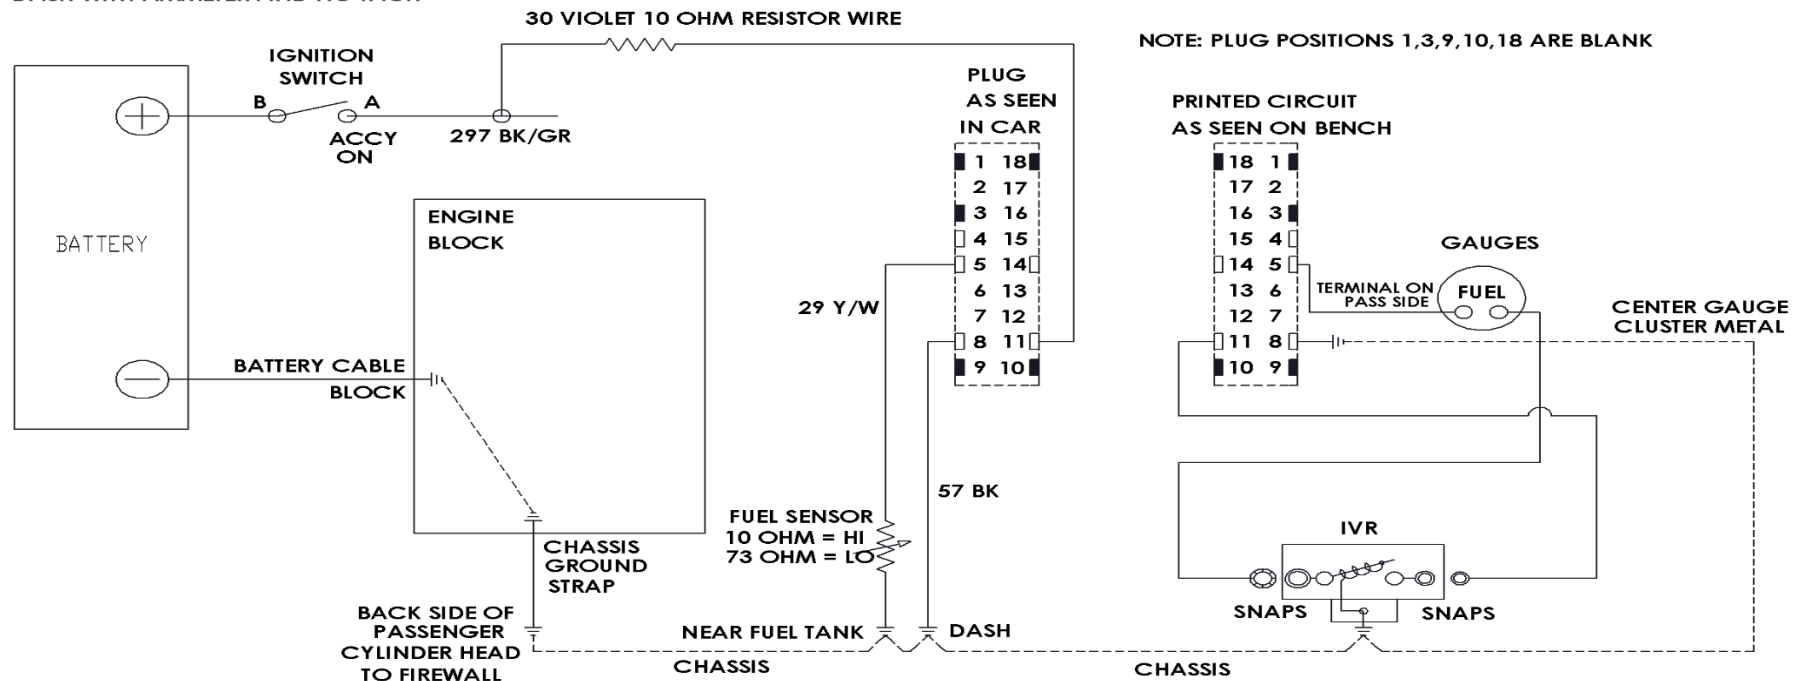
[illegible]

30 VIOLET 10 OHM RESISTOR WIRE

NOTE: PLUG POSITIONS 1,3,9,10,18 ARE BLANK

IGNITION SWITCH

B

A

ACCY ON

297 BK/GR

BATTERY

PLUG AS SEEN IN CAR

1 18
2 17
3 16
4 15
5 14
6 13
7 12
8 11
9 10

PRINTED CIRCUIT AS SEEN ON BENCH

18 1
17 2
16 3
15 4
14 5
13 6
12 7
11 8
10 9

GAUGES

TERMINAL ON PASS SIDE

FUEL

CENTER GAUGE CLUSTER METAL

ENGINE BLOCK

29 Y/W

BATTERY CABLE BLOCK

57 BK

FUEL SENSOR 10 OHM = HI 73 OHM = LO

CHASSIS GROUND STRAP

IVR

SNAPS

SNAPS

BACK SIDE OF PASSENGER CYLINDER HEAD TO FIREWALL

NEAR FUEL TANK

DASH

CHASSIS

CHASSIS